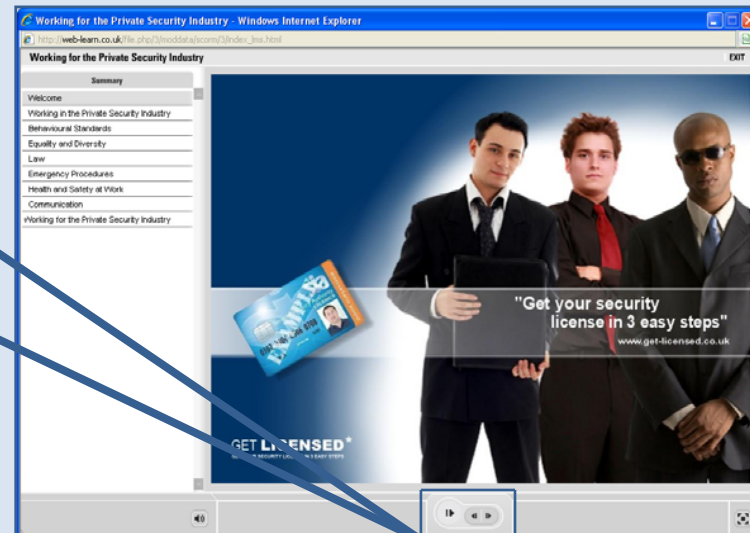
Working for the Private Security Industry - Windows Internet Explorer

http://web-learn.co.uk/file.php/3/moddata/scorm/3/index_lms.html

Working for the Private Security Industry

EXIT

Summary

Welcome

Working in the Private Security Industry

Behavioural Standards

Equality and Diversity

Law

Emergency Procedures

Health and Safety at Work

Communication

Working for the Private Security Industry

"Get your security license in 3 easy steps"

www.get-licensed.co.uk

GET LICENSED®

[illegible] SECURITY LICENSE IN 3 EASY STEPS